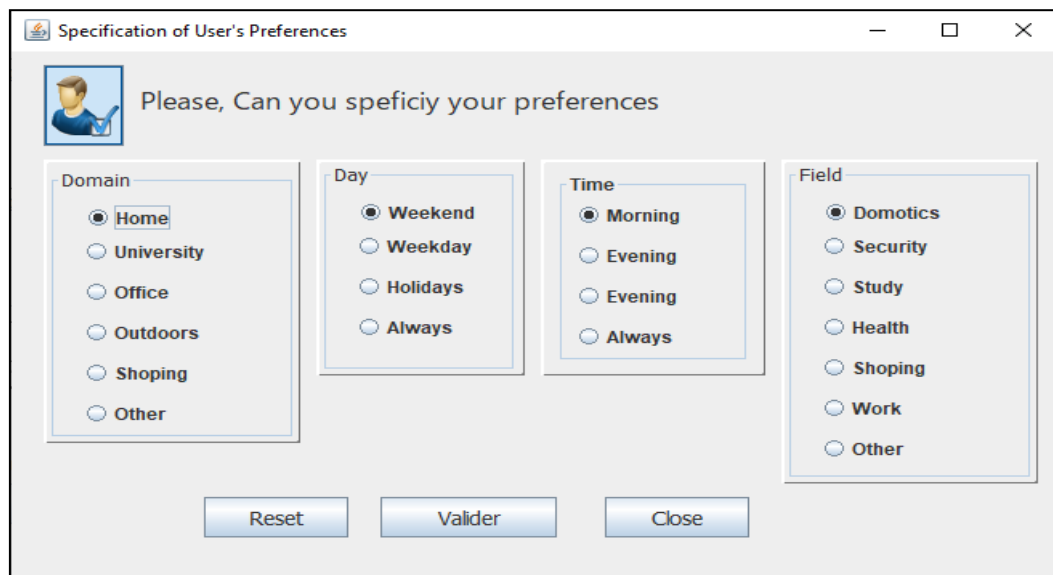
Specification of User's Preferences

Please, Can you speficiy your preferences

Domain
Home
University
Office
Outdoors
Shoping
Other

Day
Weekend
Weekday
Holidays
Always

Time
Morning
Evening
Evening
Always

Field
Domotics
Security
Study
Health
Shoping
Work
Other

Reset
Valider
Close